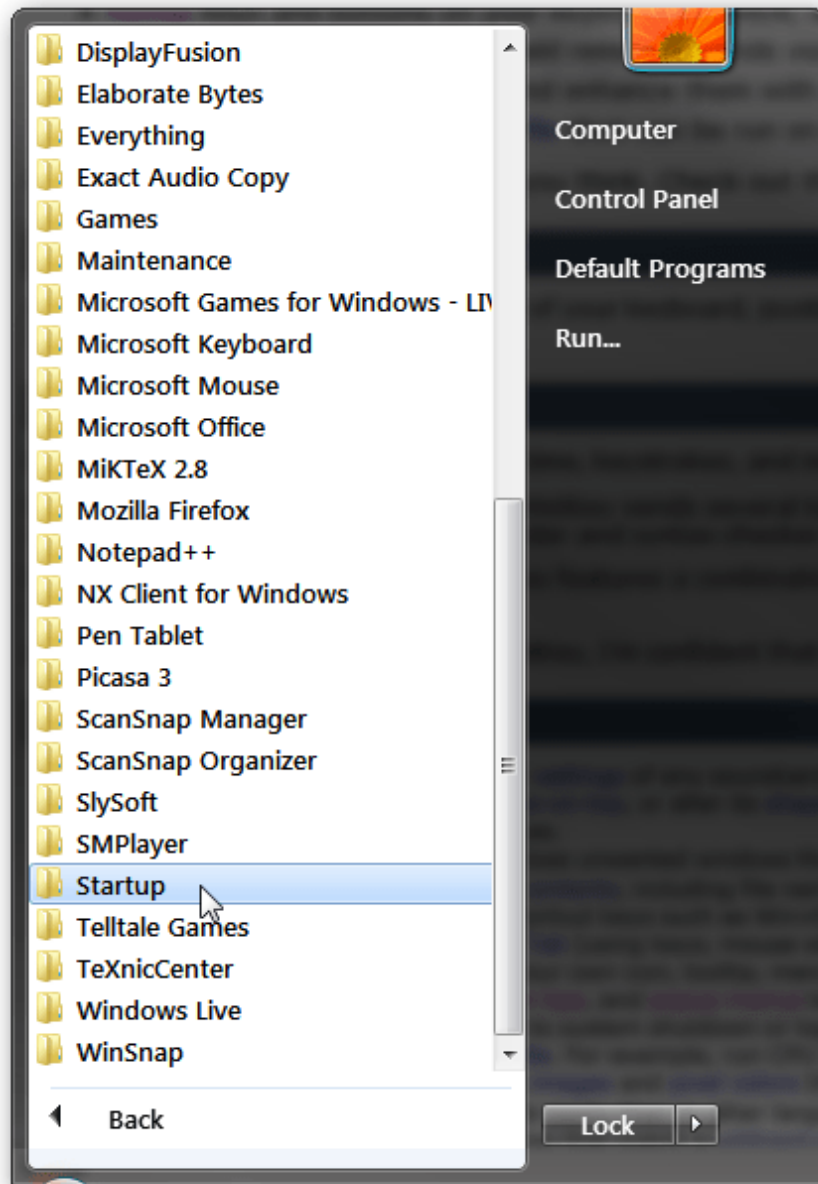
DisplayFusion
Elaborate Bytes
Everything
Exact Audio Copy
Games
Maintenance
Microsoft Games for Windows - LI\
Microsoft Keyboard
Microsoft Mouse
Microsoft Office
MiKTeX 2.8
Mozilla Firefox
Notepad++
NX Client for Windows
Pen Tablet
Picasa 3
ScanSnap Manager
ScanSnap Organizer
SlySoft
SMPlayer
Startup
Telltale Games
TeXnicCenter
Windows Live
WinSnap

Back

Computer
Control Panel
Default Programs
Run...

Lock